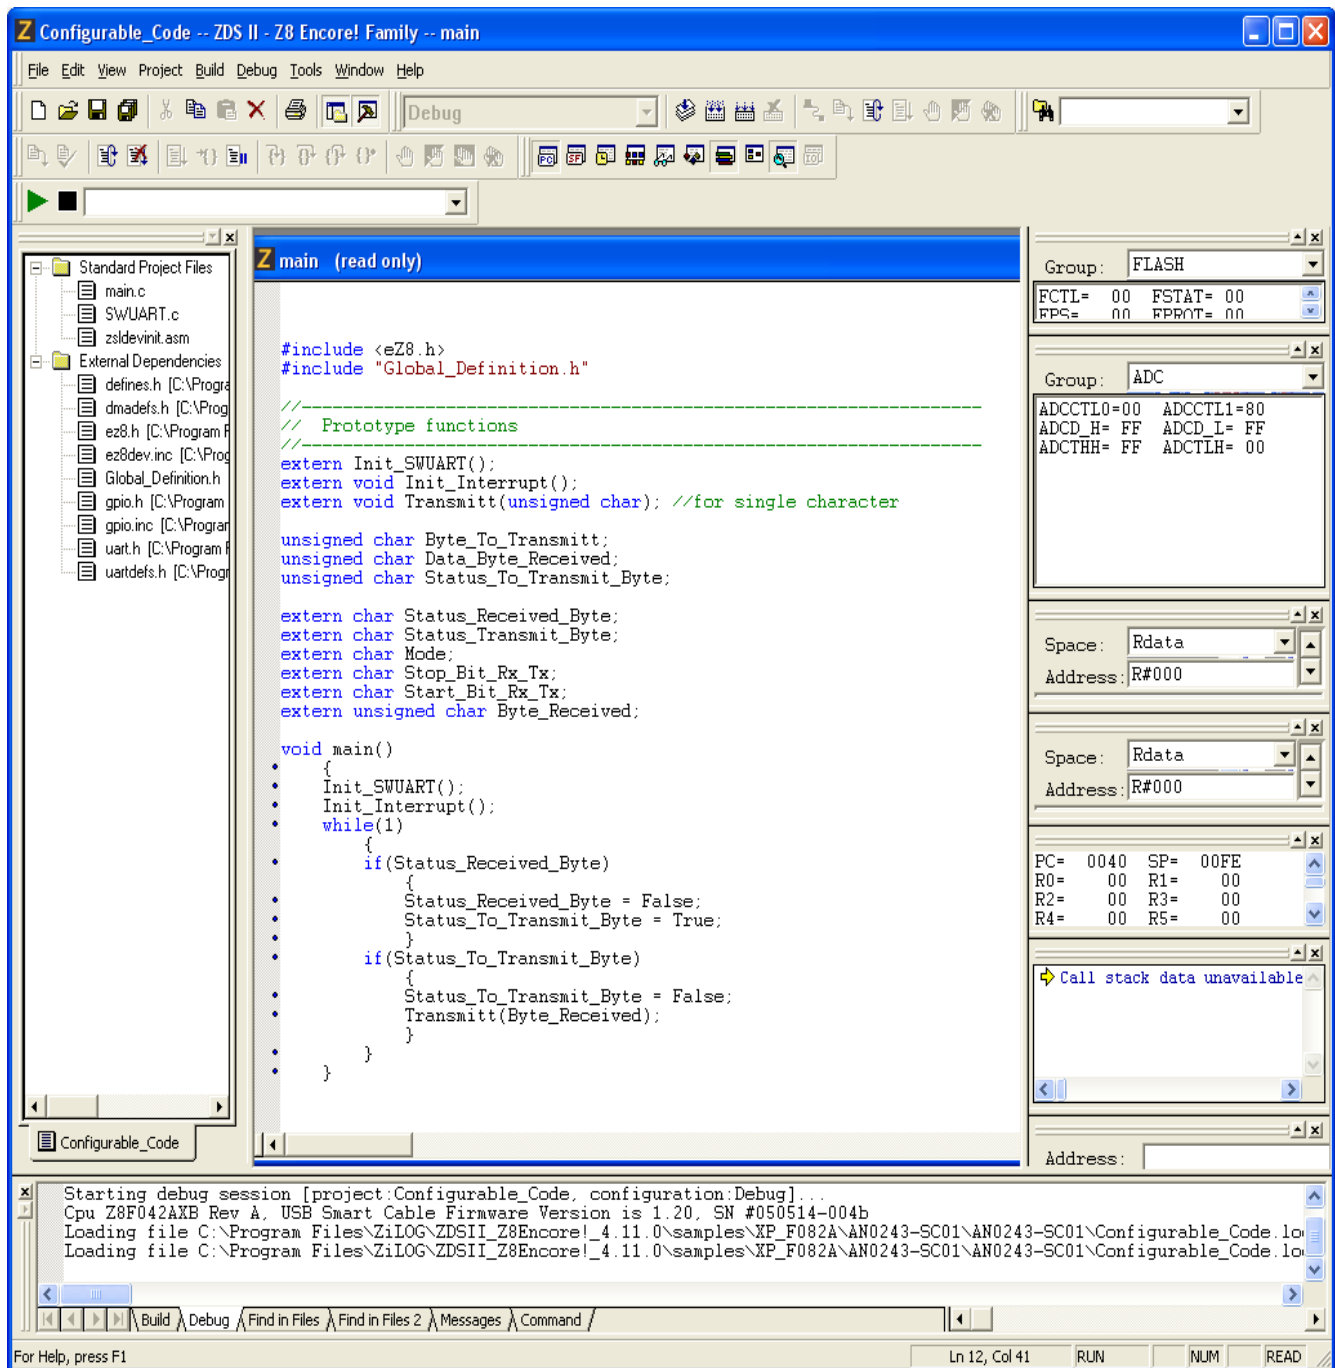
Configurable_Code -- ZDS II - Z8 Encore! Family -- main

File Edit View Project Build Debug Tools Window Help

Debug

Standard Project Files
main.c
SWUART.c
zsldevinit.asm
External Dependencies
defines.h [C:\Progra
dmadefs.h [C:\Prog
ez8.h [C:\Program F
ez8dev.inc [C:\Prog
Global_Definition.h
gpio.h [C:\Program
gpio.inc [C:\Progran
uart.h [C:\Program F
uartdefs.h [C:\Progr

Configurable_Code

main (read only)

#include <eZ8.h>
#include "Global_Definition.h"

//------------------------------------------------------------------------
// Prototype functions
//------------------------------------------------------------------------
extern Init_SWUART();
extern void Init_Interrupt();
extern void Transmitt(unsigned char); //for single character

unsigned char Byte_To_Transmitt;
unsigned char Data_Byte_Received;
unsigned char Status_To_Transmit_Byte;

extern char Status_Received_Byte;
extern char Status_Transmit_Byte;
extern char Mode;
extern char Stop_Bit_Rx_Tx;
extern char Start_Bit_Rx_Tx;
extern unsigned char Byte_Received;

void main()
{
Init_SWUART();
Init_Interrupt();
while(1)
{
if(Status_Received_Byte)
{
Status_Received_Byte = False;
Status_To_Transmit_Byte = True;
}
if(Status_To_Transmit_Byte)
{
Status_To_Transmit_Byte = False;
Transmitt(Byte_Received);
}
}
}

Group: FLASH
FCTL= 00 FSTAT= 00
FPS= 00 FPROT= 00

Group: ADC
ADCCTL0=00 ADCCTL1=80
ADCD_H= FF ADCD_L= FF
ADCTHH= FF ADCTLH= 00

Space: Rdata
Address: R#000

Space: Rdata
Address: R#000

PC= 0040 SP= 00FE
R0= 00 R1= 00
R2= 00 R3= 00
R4= 00 R5= 00

Call stack data unavailable

Address:

Starting debug session [project:Configurable_Code, configuration:Debug]...
Cpu Z8F042AXB Rev A, USB Smart Cable Firmware Version is 1.20, SN #050514-004b
Loading file C:\Program Files\ZiLOG\ZDSII_Z8Encore!_4.11.0\samples\XP_F082A\AN0243-SC01\AN0243-SC01\Configurable_Code.lo
Loading file C:\Program Files\ZiLOG\ZDSII_Z8Encore!_4.11.0\samples\XP_F082A\AN0243-SC01\AN0243-SC01\Configurable_Code.lo

Build Debug Find in Files Find in Files 2 Messages Command

For Help, press F1 Ln 12, Col 41 RUN NUM READ